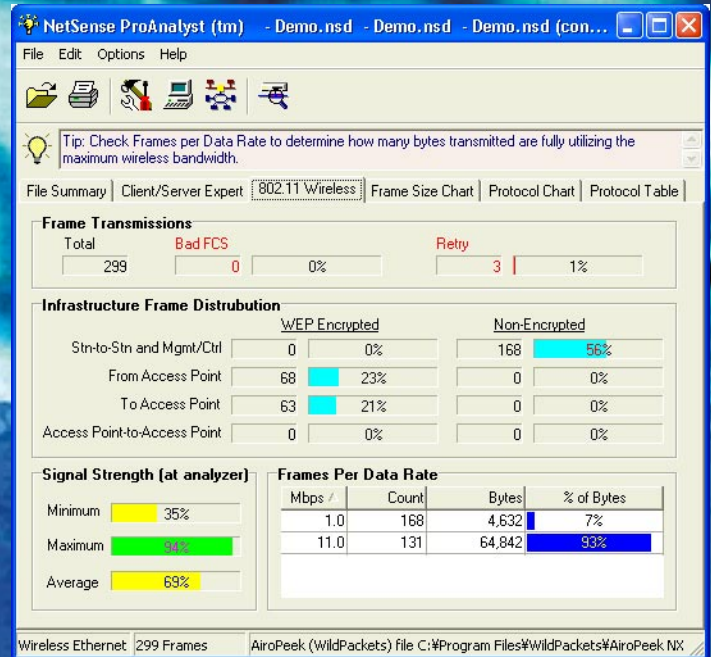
NetSense ProAnalyst (tm) - Demo.nsd - Demo.nsd - Demo.nsd (con...

File Edit Options Help

Tip: Check Frames per Data Rate to determine how many bytes transmitted are fully utilizing the maximum wireless bandwidth.

File Summary | Client/Server Expert | 802.11 Wireless | Frame Size Chart | Protocol Chart | Protocol Table

Frame Transmissions

Total 299

Bad FCS 0 0%

Retry 3 1%

Infrastructure Frame Distrubution

| | WEP Encrypted | | Non-Encrypted | |
|---|---|---|---|---|
| Stn-to-Stn and Mgmt/Ctrl | 0 | 0% | 168 | 56% |
| From Access Point | 68 | 23% | 0 | 0% |
| To Access Point | 63 | 21% | 0 | 0% |
| Access Point-to-Access Point | 0 | 0% | 0 | 0% |

Signal Strength (at analyzer)

Minimum 35%

Maximum 94%

Average 69%

Frames Per Data Rate

| Mbps | Count | Bytes | % of Bytes |
|---|---|---|---|
| 1.0 | 168 | 4,632 | 7% |
| 11.0 | 131 | 64,842 | 93% |

Wireless Ethernet | 299 Frames | AiroPeek (WildPackets) file C:¥Program Files¥WildPackets¥AiroPeek NX